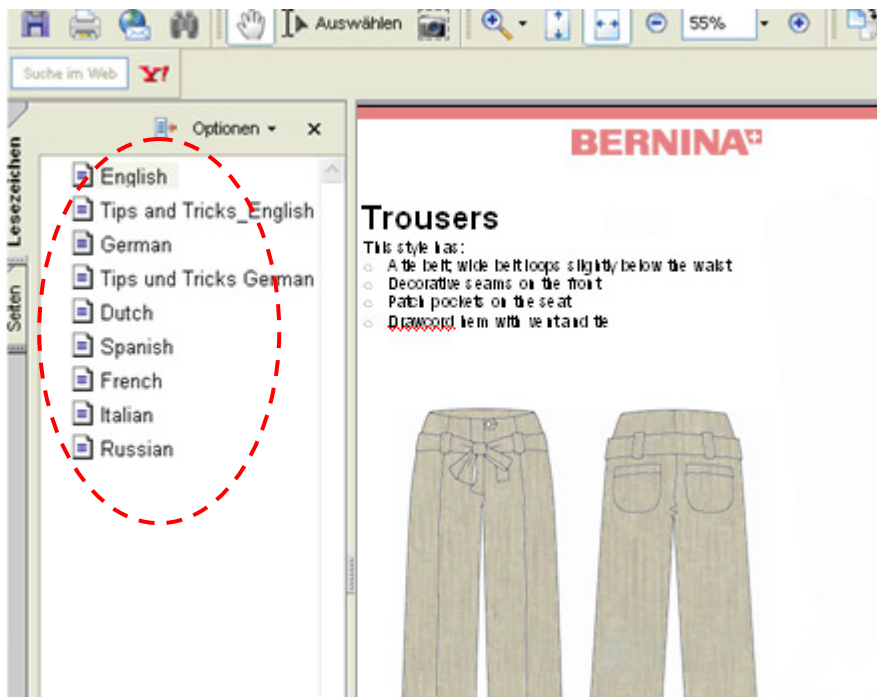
Auswählen
55%
Suche im Web
Y!
Lesezeichen
Seiten
Optionen
English
Tips and Tricks_English
German
Tips und Tricks German
Dutch
Spanish
French
Italian
Russian

BERNINA

Trousers
This style has:
A tie belt; wide belt loops slightly below the waist
Decorative seams on the front
Patch pockets on the seat
Drawcord hem with vent and tie